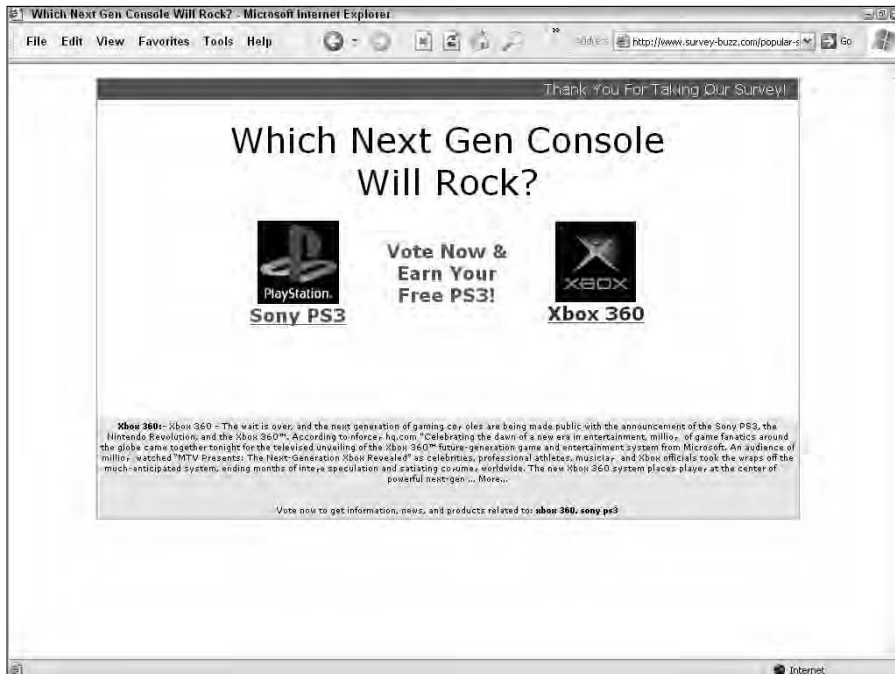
Which Next Gen Console Will Rock? - Microsoft Internet Explorer

File Edit View Favorites Tools Help

Address http://www.survey-buzz.com/popular-s Go

Thank You For Taking Our Survey!

Which Next Gen Console Will Rock?

PlayStation.

Sony PS3

Vote Now & Earn Your Free PS3!

XBOX

Xbox 360

Xbox 360: - Xbox 360 - The wait is over, and the next generation of gaming co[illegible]oles are being made public with the announcement of the Sony PS3, the Nintendo Revolution, and the Xbox 360™. According to nforce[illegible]hq.com "Celebrating the dawn of a new era in entertainment, millio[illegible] of game fanatics around the globe came together tonight for the televised unveiling of the Xbox 360™ future-generation game and entertainment system from Microsoft. An audience of millio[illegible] watched "MTV Presents: The Next-Generation Xbox Revealed" as celebrities, professional athletes, musicia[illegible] and Xbox officials took the wraps off the much-anticipated system, ending months of inte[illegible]e speculation and satiating co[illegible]ume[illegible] worldwide. The new Xbox 360 system places playe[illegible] at the center of powerful next-gen ... More...

Vote now to get information, news, and products related to: xbox 360, sony ps3

Internet